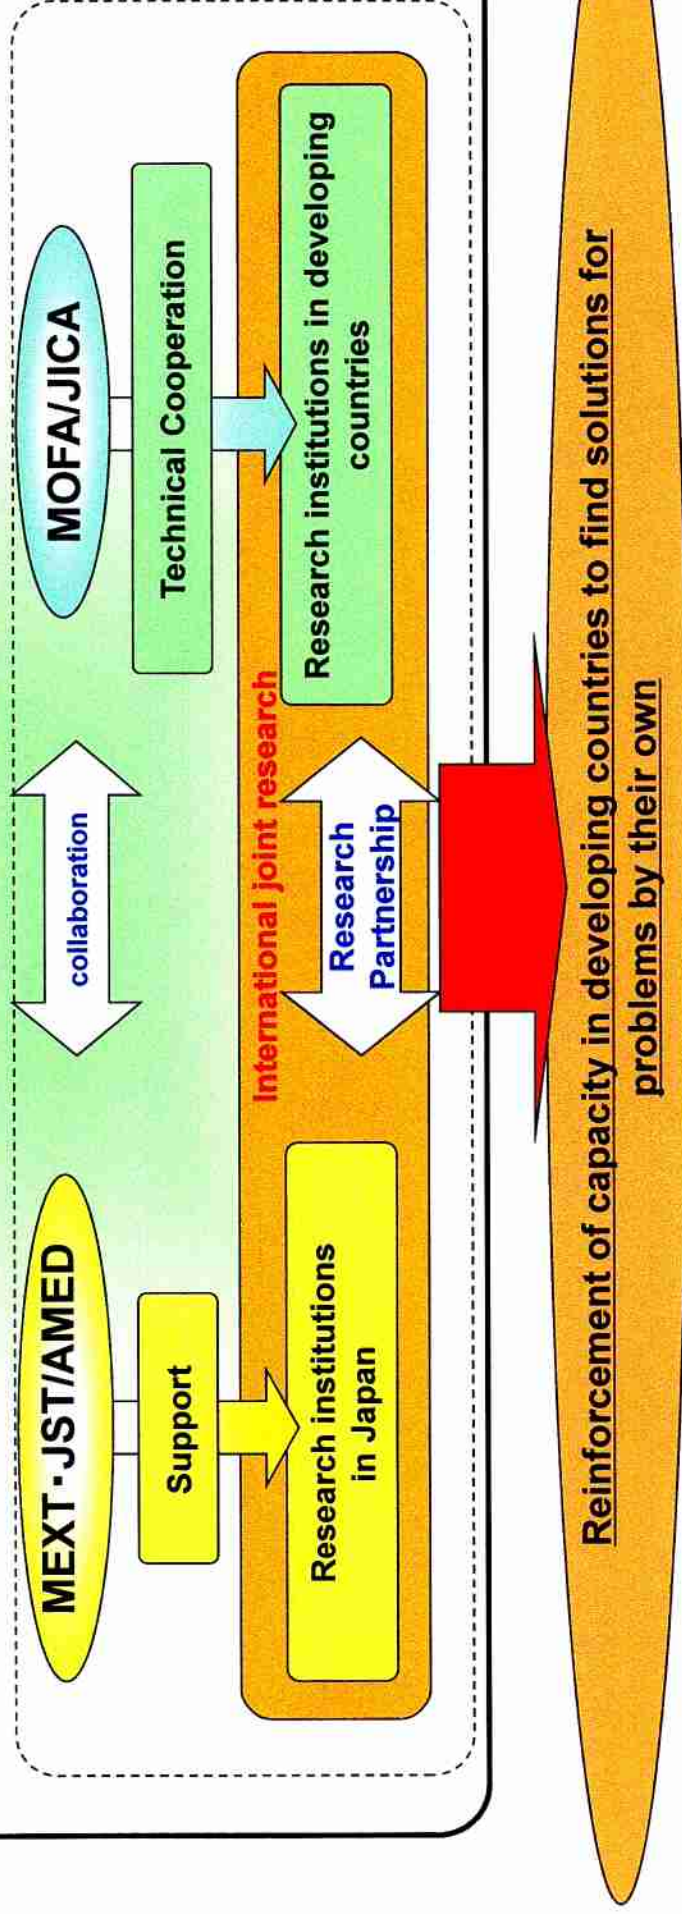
MEXT·JST/AMED

Support

Research institutions in Japan

collaboration

International joint research

Research Partnership

MOFA/JICA

Technical Cooperation

Research institutions in developing countries

Reinforcement of capacity in developing countries to find solutions for problems by their own